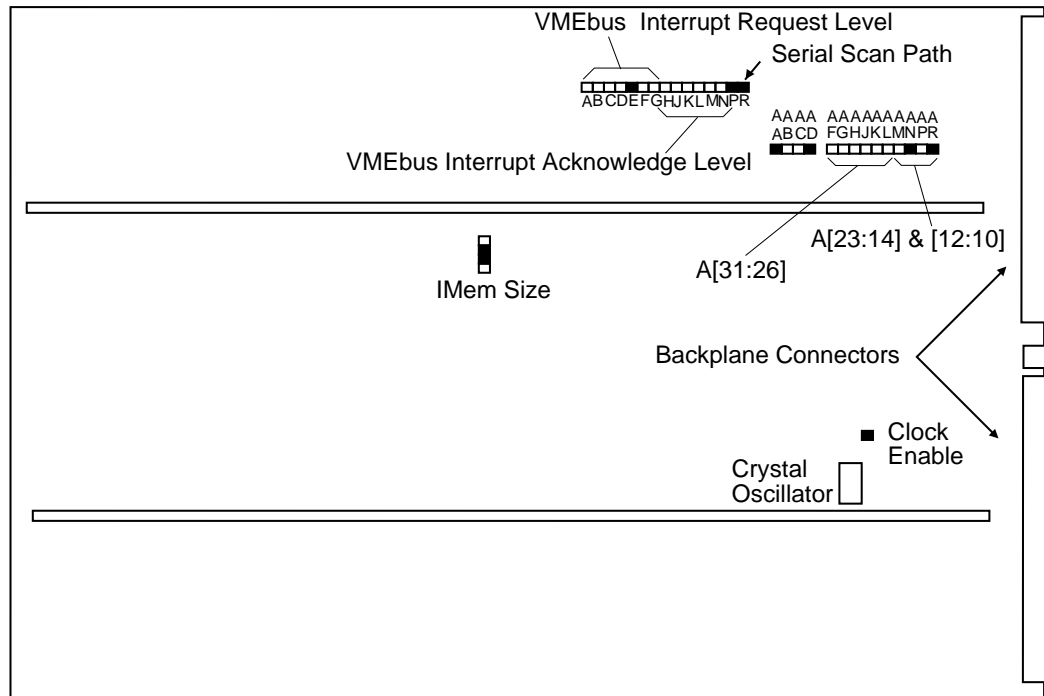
VMEbus Interrupt Request Level

Serial Scan Path

ABCDEFGHJKLMNPR

AAAA
ABCD

AAAAAAAAAA
FGHJKLMNPR

VMEbus Interrupt Acknowledge Level

A[23:14] & [12:10]

A[31:26]

IMem Size

Backplane Connectors

Clock Enable

Crystal Oscillator